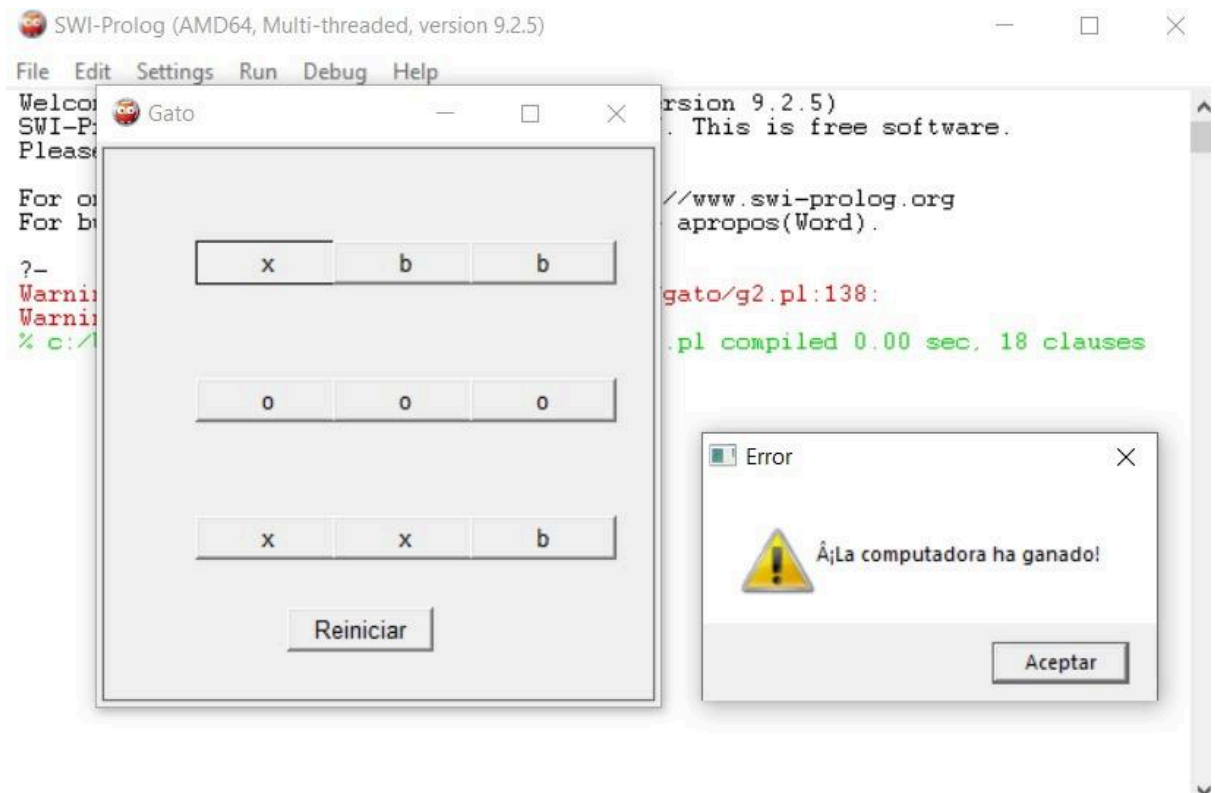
SWI-Prolog (AMD64, Multi-threaded, version 9.2.5)

File Edit Settings Run Debug Help

Welco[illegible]rsion 9.2.5)
SWI-P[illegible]. This is free software.
Pleas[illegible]

For o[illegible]//www.swi-prolog.org
For b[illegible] apropos(Word).

?-
Warni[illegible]gato/g2.pl:138:
Warni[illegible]
% c:/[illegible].pl compiled 0.00 sec, 18 clauses

Gato

| x | b | b |
|---|---|---|
| o | o | o |
| x | x | b |

Reiniciar

Error

Â¡La computadora ha ganado!

Aceptar